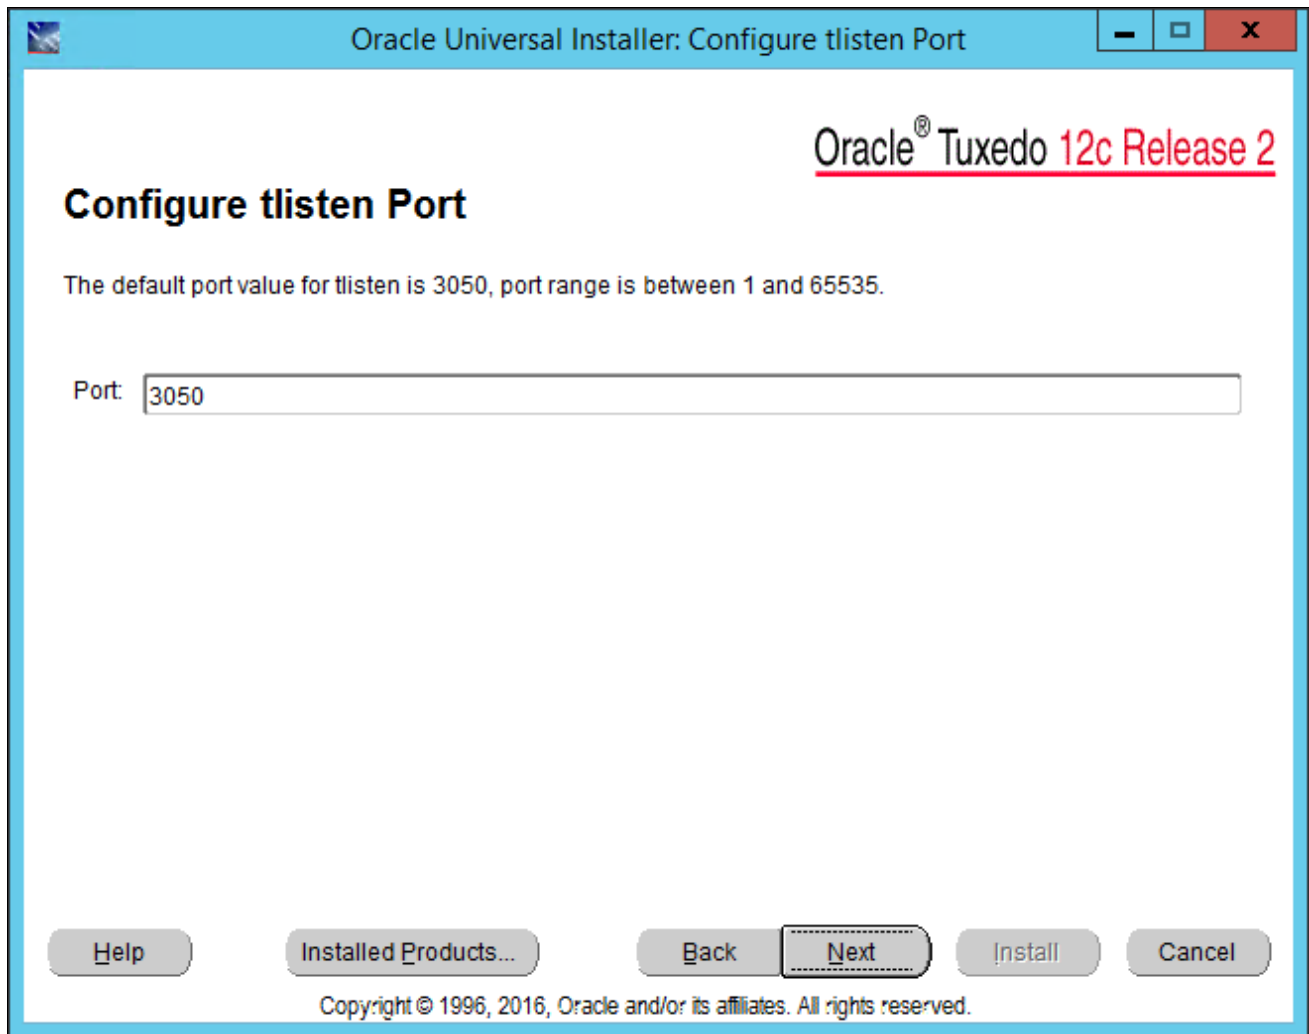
Oracle Universal Installer: Configure tlisten Port

Oracle® Tuxedo 12c Release 2

Configure tlisten Port

The default port value for tlisten is 3050, port range is between 1 and 65535.

Port: 3050

Help

Installed Products...

Back

Next

Install

Cancel

Copyright © 1996, 2016, Oracle and/or its affiliates. All rights reserved.